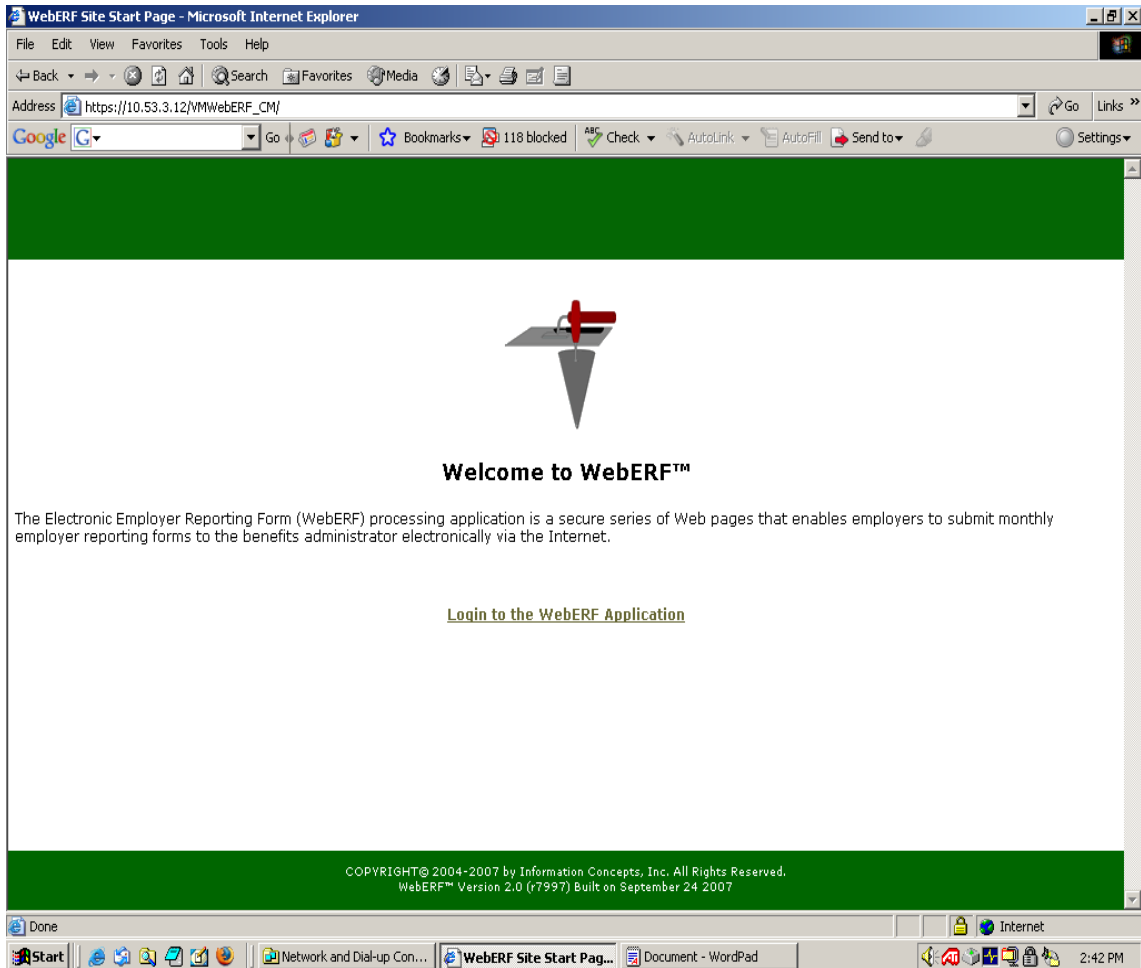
WebERF Site Start Page - Microsoft Internet Explorer

File Edit View Favorites Tools Help

Back Search Favorites Media

Address https://10.53.3.12/VMWebERF_CM/ Go Links

Google G Go Bookmarks 118 blocked Check AutoLink AutoFill Send to Settings

Welcome to WebERF™

The Electronic Employer Reporting Form (WebERF) processing application is a secure series of Web pages that enables employers to submit monthly employer reporting forms to the benefits administrator electronically via the Internet.

Login to the WebERF Application

COPYRIGHT© 2004-2007 by Information Concepts, Inc. All Rights Reserved.
WebERF™ Version 2.0 (r7997) Built on September 24 2007

Done Internet

Start Network and Dial-up Con... WebERF Site Start Pag... Document - WordPad 2:42 PM